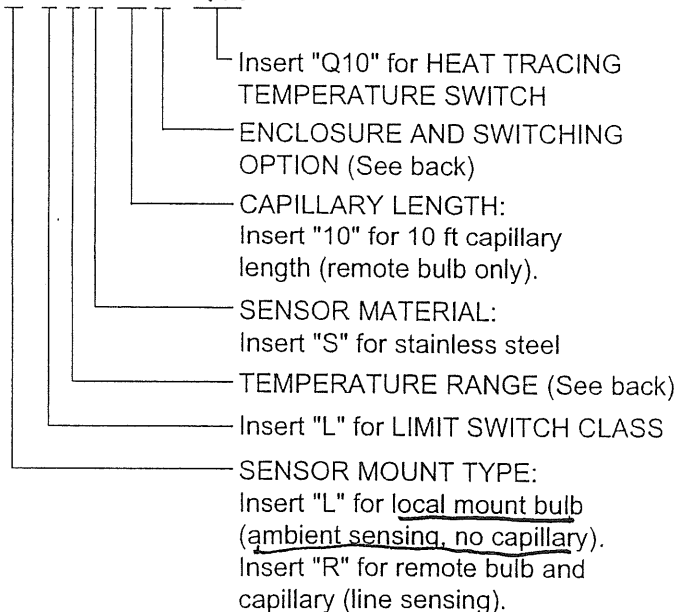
Insert "Q10" for HEAT TRACING TEMPERATURE SWITCH

ENCLOSURE AND SWITCHING OPTION (See back)

CAPILLARY LENGTH: Insert "10" for 10 ft capillary length (remote bulb only).

SENSOR MATERIAL: Insert "S" for stainless steel

TEMPERATURE RANGE (See back)

Insert "L" for LIMIT SWITCH CLASS

SENSOR MOUNT TYPE: Insert "L" for local mount bulb (ambient sensing, no capillary). Insert "R" for remote bulb and capillary (line sensing).